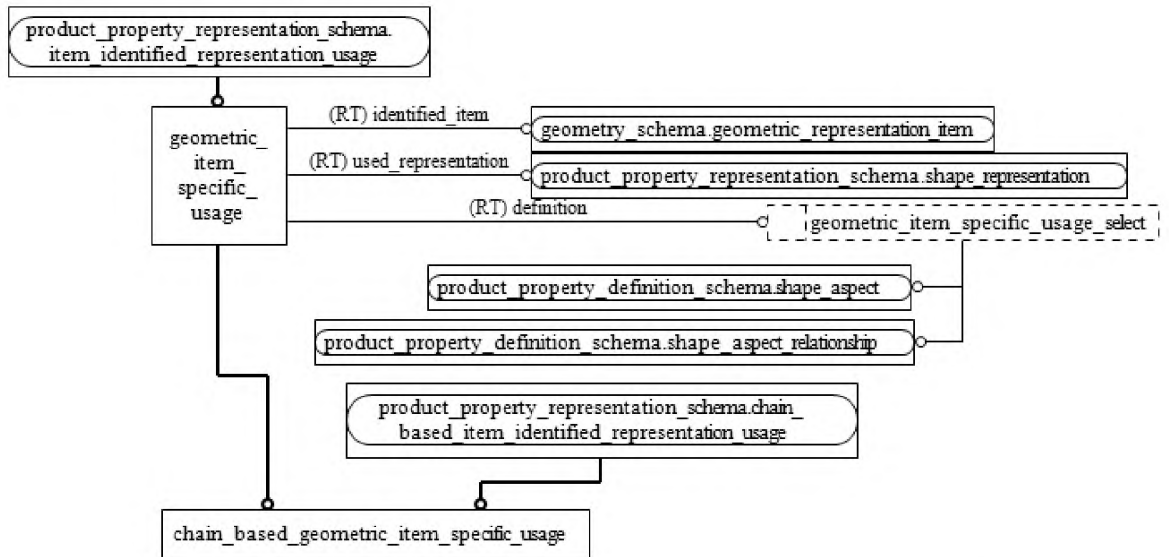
product_property_representation_schema.item_identified_representation_usage

geometric_item_specific_usage

(RT) identified_item

geometry_schema.geometric_representation_item

(RT) used_representation

product_property_representation_schema.shape_representation

(RT) definition

geometric_item_specific_usage_select

product_property_definition_schema.shape_aspect

product_property_definition_schema.shape_aspect_relationship

product_property_representation_schema.chain_based_item_identified_representation_usage

chain_based_geometric_item_specific_usage